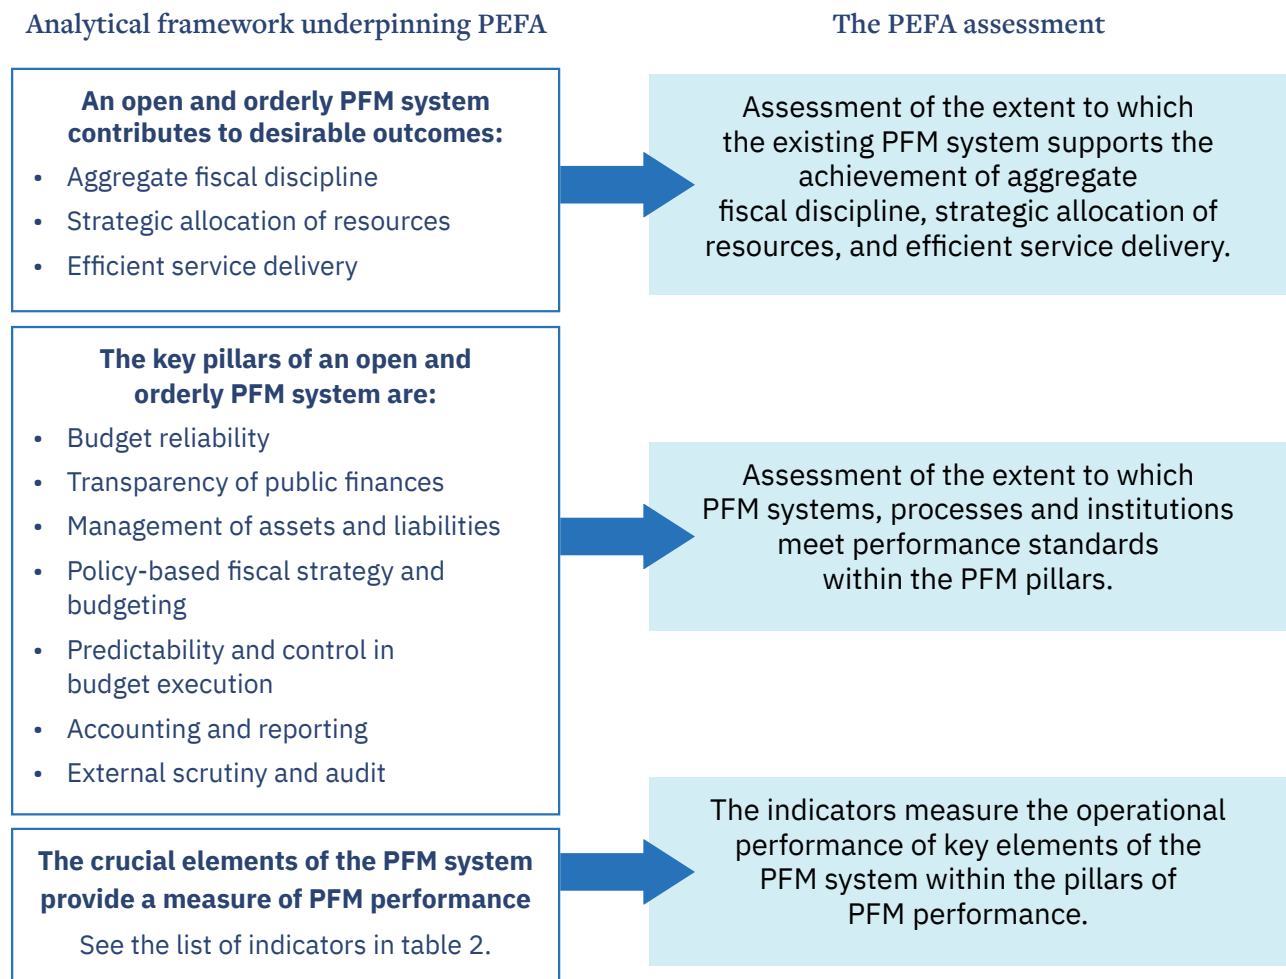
Analytical framework underpinning PEFA

The PEFA assessment

An open and orderly PFM system contributes to desirable outcomes:

- Aggregate fiscal discipline
- Strategic allocation of resources
- Efficient service delivery

Assessment of the extent to which the existing PFM system supports the achievement of aggregate fiscal discipline, strategic allocation of resources, and efficient service delivery.

The key pillars of an open and orderly PFM system are:

- Budget reliability
- Transparency of public finances
- Management of assets and liabilities
- Policy-based fiscal strategy and budgeting
- Predictability and control in budget execution
- Accounting and reporting
- External scrutiny and audit

Assessment of the extent to which PFM systems, processes and institutions meet performance standards within the PFM pillars.

The crucial elements of the PFM system provide a measure of PFM performance

See the list of indicators in table 2.

The indicators measure the operational performance of key elements of the PFM system within the pillars of PFM performance.